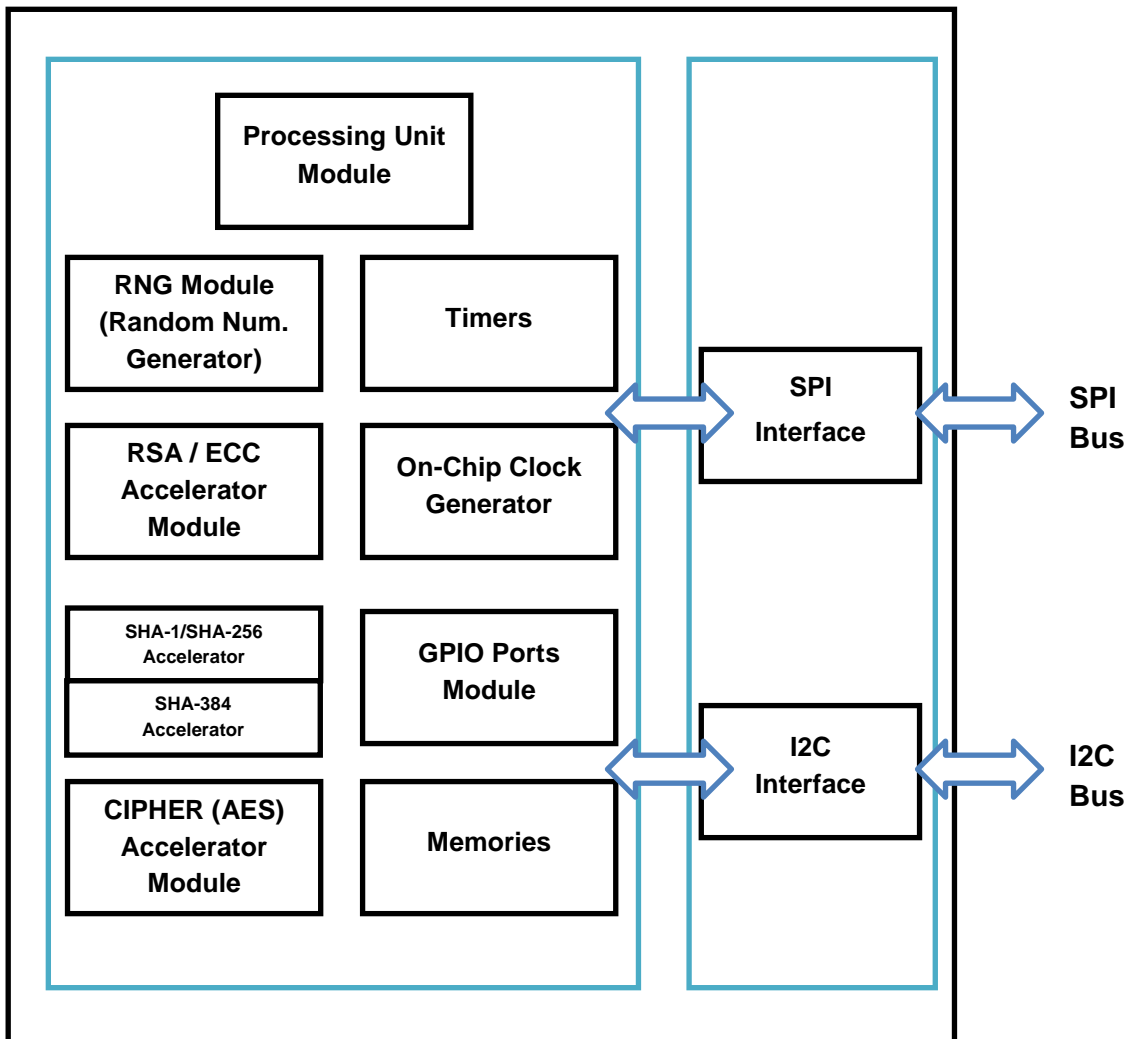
Processing Unit Module

RNG Module (Random Num. Generator)

Timers

RSA / ECC Accelerator Module

On-Chip Clock Generator

SHA-1/SHA-256 Accelerator

SHA-384 Accelerator

GPIO Ports Module

CIPHER (AES) Accelerator Module

Memories

SPI Interface

SPI Bus

I2C Interface

I2C Bus